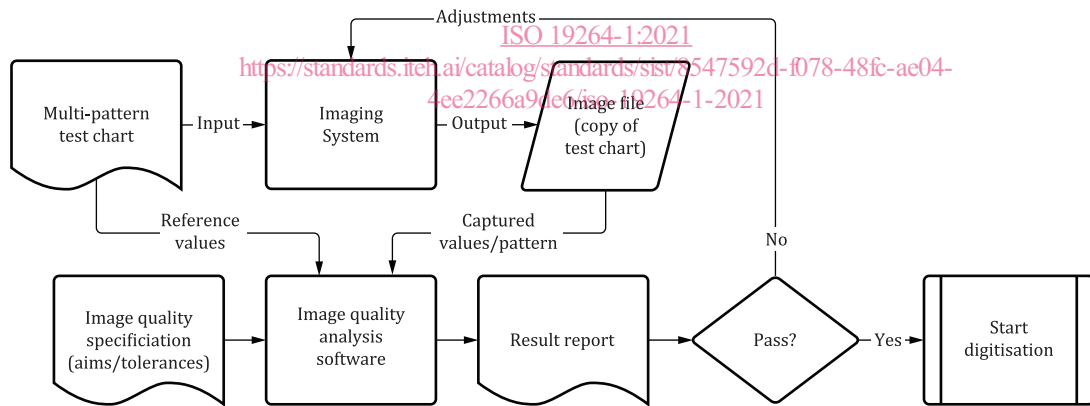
Adjustments

ISO 19264-1:2021
https://standards.iteh.ai/catalog/standards/sist/8547592d-f078-48fc-ae04-4ee2266a9de6/iso-19264-1-2021

Multi-pattern test chart

Input

Imaging System

Output

Image file (copy of test chart)

Reference values

Captured values/pattern

No

Image quality specificiation (aims/tolerances)

Image quality analysis software

Result report

Pass?

Yes

Start digitisation